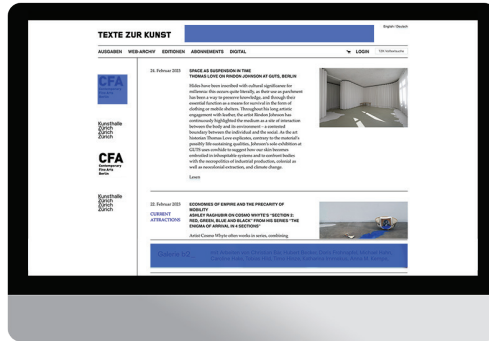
TEXTE ZUR KUNST

English / Deutsch

AUSGABEN WEB-ARCHIV EDITIONEN ABONNEMENTS DIGITAL

LOGIN

CFA

Kunsthalle Zürich Zürich Zürich

CFA Contemporary Fine Arts Berlin

Kunsthalle Zürich Zürich Zürich

24. Februar 2023

SPACE AS SUSPENSION IN TIME
THOMAS LOVE ON RINDON JOHNSON AT GUTS, BERLIN

Hides have been instilled with cultural significance for millennia: this organic guise literally, as their use as parchment has been a way to preserve knowledge, and through their essential function as a means for survival in the form of clothing or mobile shelters. Throughout his long artistic engagement with leather, the artist Rindon Johnson has continuously highlighted the medium as a site of interaction between the body and its environment – a contested boundary between the individual and the social. As the art historian Thomas Love explicates, contrary to the material's possibly life-sustaining qualities, Johnson's solo exhibition at GUTS uses cowhide to suggest how our skin becomes embroiled in inhospitable systems and in contrast bodies with the necropolitics of industrial production, colonial as well as neocolonial extraction, and climate change.

Lesen

22. Februar 2023

CURRENT ATTRACTIONS

ECONOMIES OF EMPIRE AND THE PRECARITY OF MOBILITY
ASHLEY RAGHUBIR ON COSMO WHYTE'S "SECTION 2: RED, GREEN, BLUE AND BLACK" FROM HIS SERIES "THE ENIGMA OF ARRIVAL IN 4 SECTIONS"

Artist Cosmo Whyte often works in series, combining

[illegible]